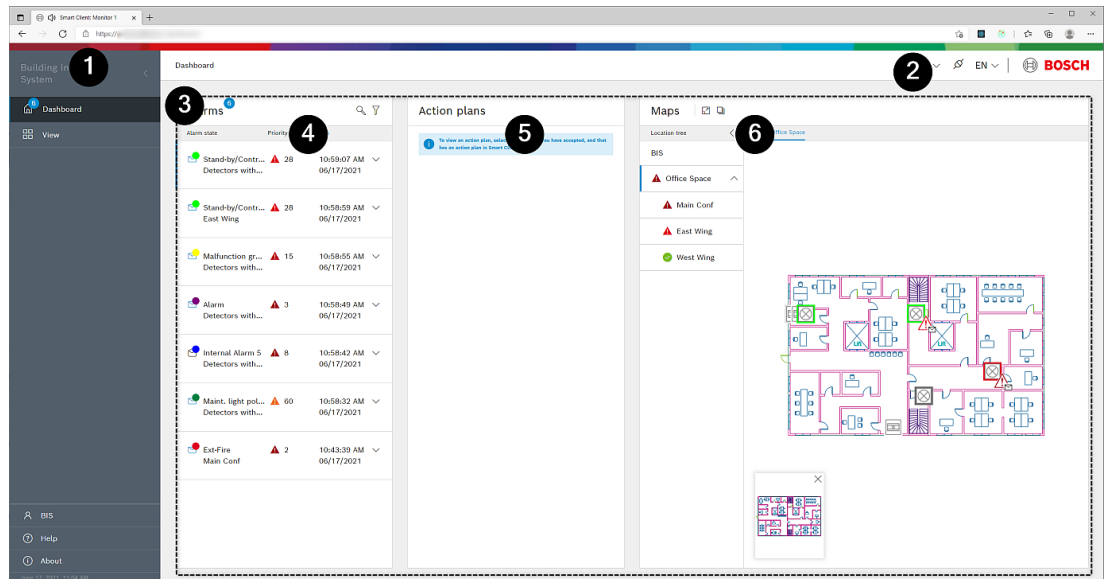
Smart Client: Monitor 1

https://

Building In System

1

Dashboard

2

EN

BOSCH

Dashboard

View

3

rms 6

Alarm state

Priority

4

Stand-by/Contr... Detectors with... 28 10:59:07 AM 06/17/2021

Stand-by/Contr... East Wing 28 10:58:59 AM 06/17/2021

Malfunction gr... Detectors with... 15 10:58:55 AM 06/17/2021

Alarm Detectors with... 3 10:58:49 AM 06/17/2021

Internal Alarm 5 Detectors with... 8 10:58:42 AM 06/17/2021

Maint. light pol... Detectors with... 60 10:58:32 AM 06/17/2021

Ext-Fire Main Conf 2 10:43:39 AM 06/17/2021

Action plans

5

To view an action plan, select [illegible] you have accepted, and that has an action plan in Smart C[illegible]

Maps

6

Location tree

Office Space

BIS

Office Space

Main Conf

East Wing

West Wing

BIS

Help

About